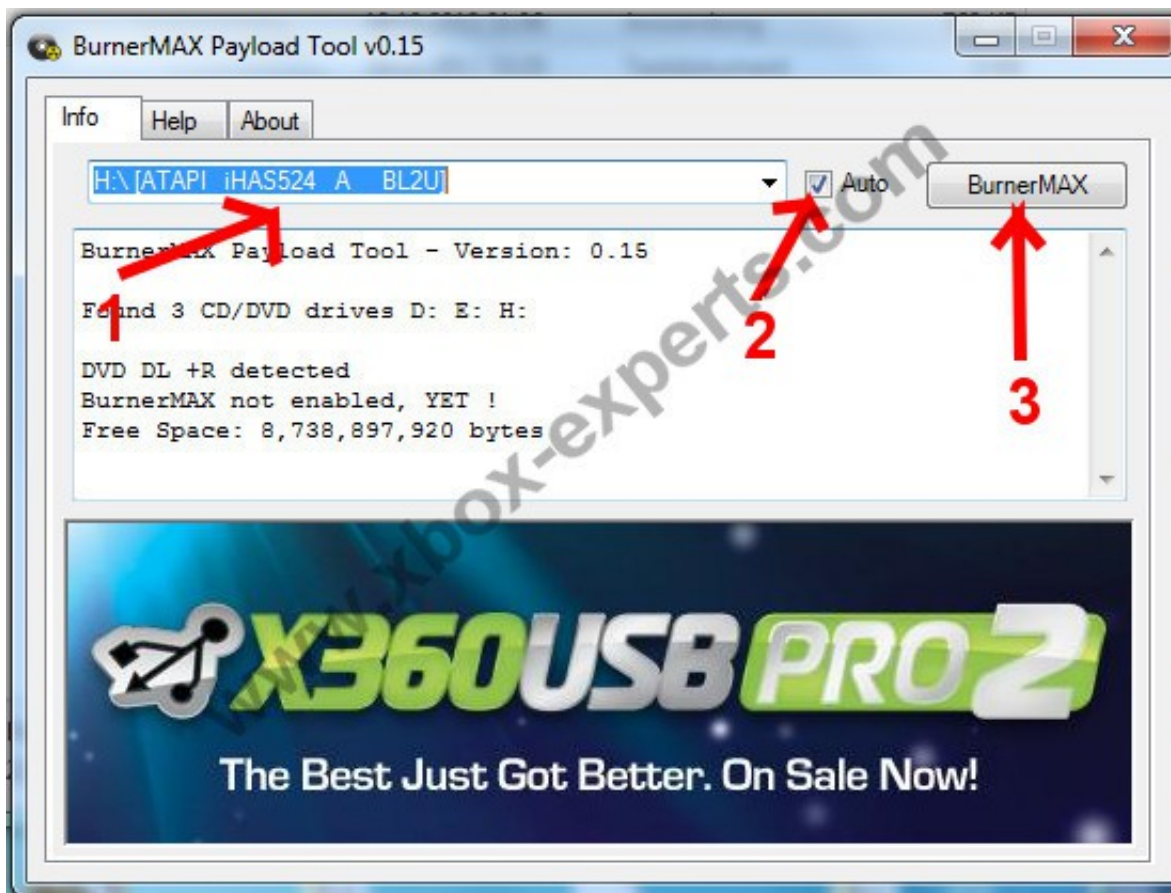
BurnerMAX Payload Tool v0.15

Info
Help
About

H:\ [ATAPI iHAS524 A BL2U]
Auto
BurnerMAX

BurnerMAX Payload Tool - Version: 0.15

Found 3 CD/DVD drives D: E: H:

DVD DL +R detected
BurnerMAX not enabled, YET !
Free Space: 8,738,897,920 bytes

1
2
3

www.xbox-experts.com

X360USB PRO 2

The Best Just Got Better. On Sale Now!